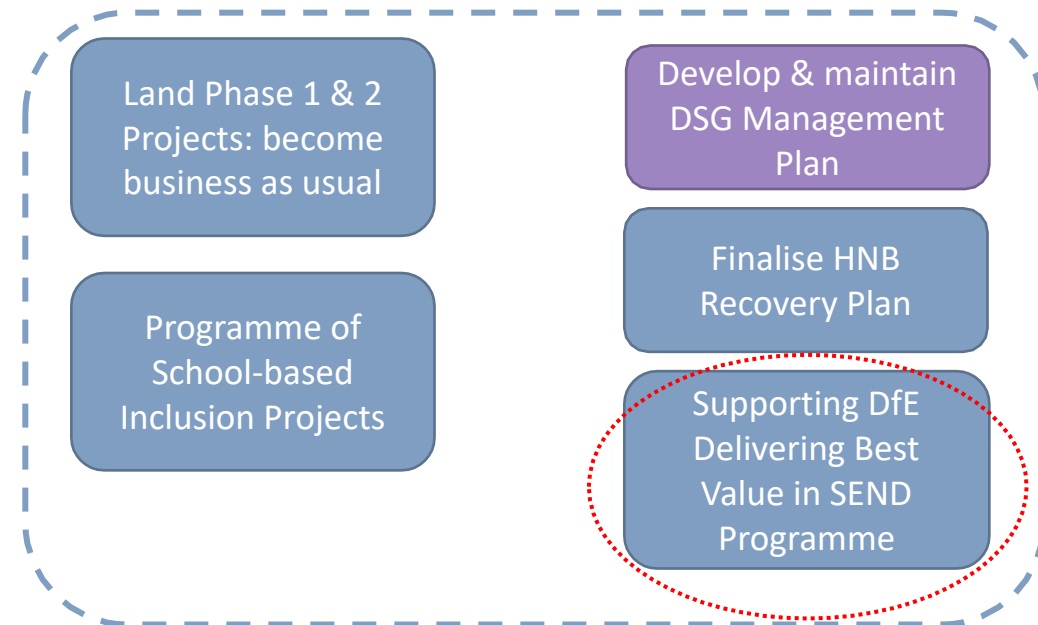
Land Phase 1 & 2 Projects: become business as usual

Programme of School-based Inclusion Projects

Develop & maintain DSG Management Plan

Finalise HNB Recovery Plan

Supporting DfE Delivering Best Value in SEND Programme